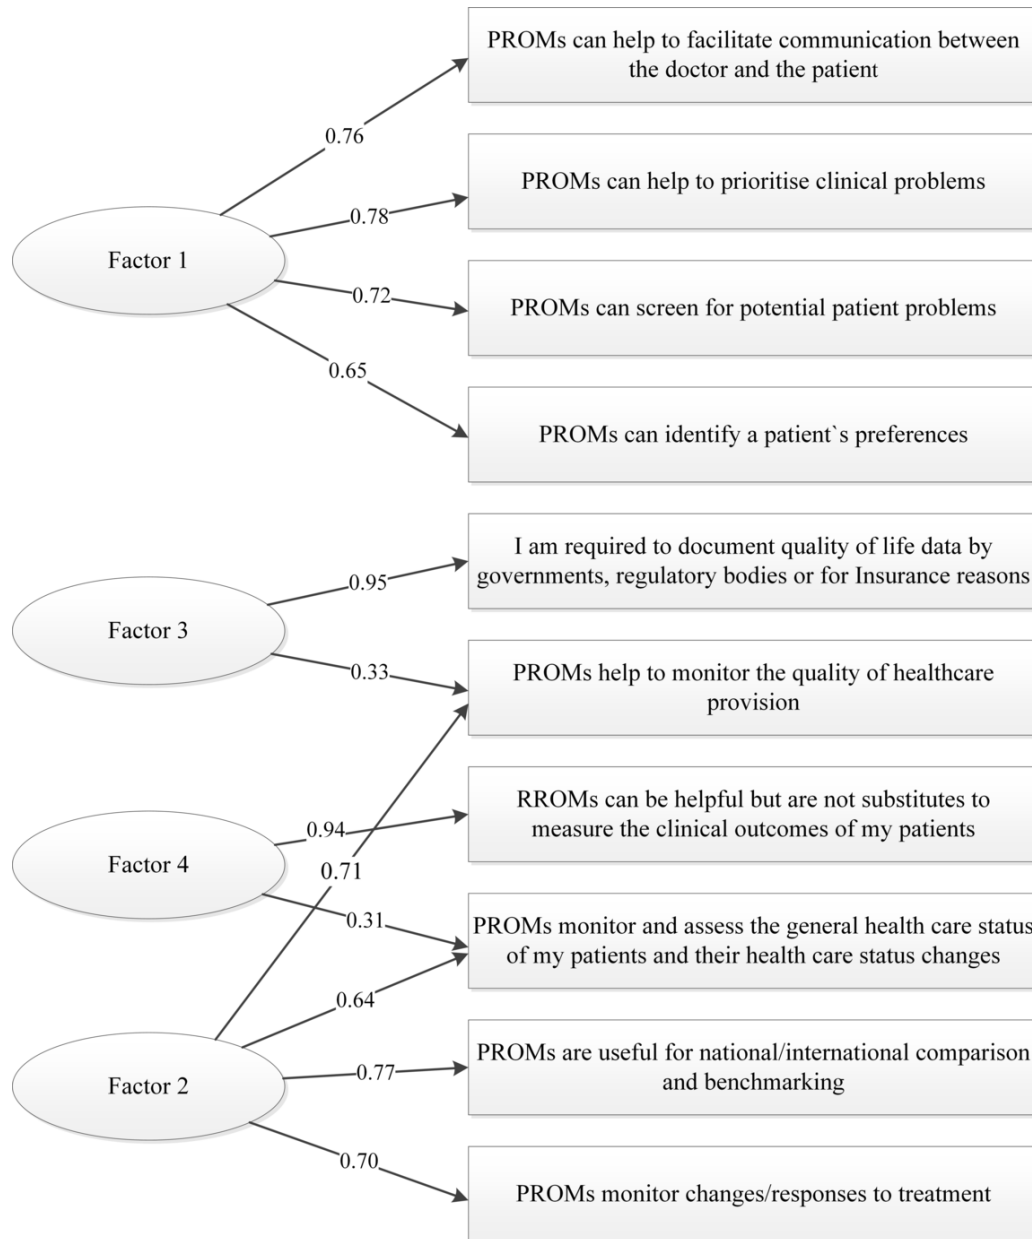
Factor 1

0.76

0.78

0.72

0.65

PROMs can help to facilitate communication between the doctor and the patient

PROMs can help to prioritise clinical problems

PROMs can screen for potential patient problems

PROMs can identify a patient`s preferences

Factor 3

0.95

0.33

I am required to document quality of life data by governments, regulatory bodies or for Insurance reasons

PROMs help to monitor the quality of healthcare provision

Factor 4

0.94

0.71

0.31

RROMs can be helpful but are not substitutes to measure the clinical outcomes of my patients

PROMs monitor and assess the general health care status of my patients and their health care status changes

Factor 2

0.64

0.77

0.70

PROMs are useful for national/international comparison and benchmarking

PROMs monitor changes/responses to treatment